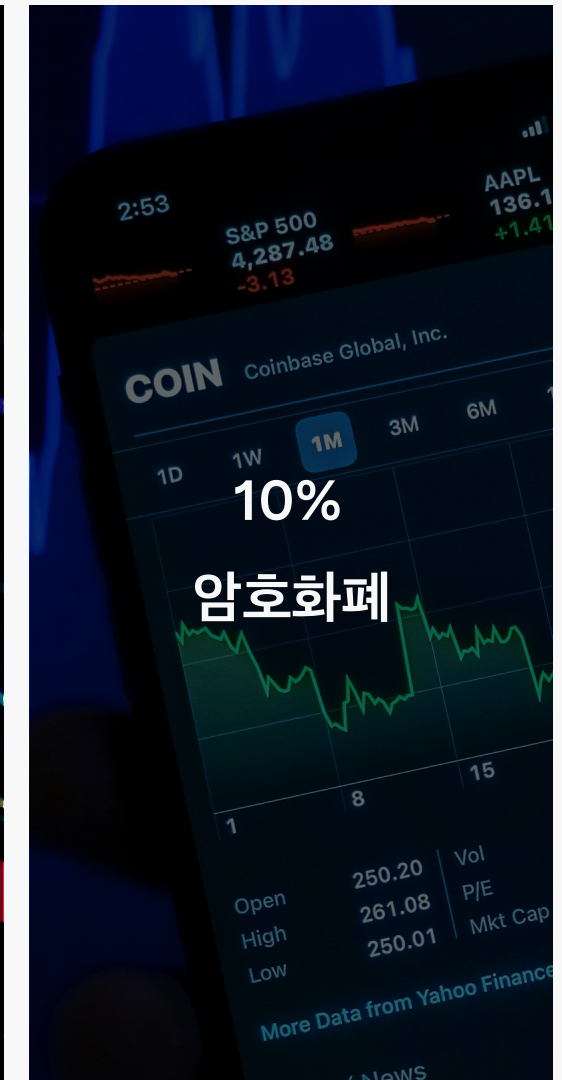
2:53

S&P 500
4,287.48
-3.13

AAPL
136.1
+1.41

COIN Coinbase Global, Inc.

1D 1W 1M 3M 6M

10%

암호화폐

1 8 15

Open 250.20
High 261.08
Low 250.01

Vol
P/E
Mkt Cap

More Data from Yahoo Finance

News